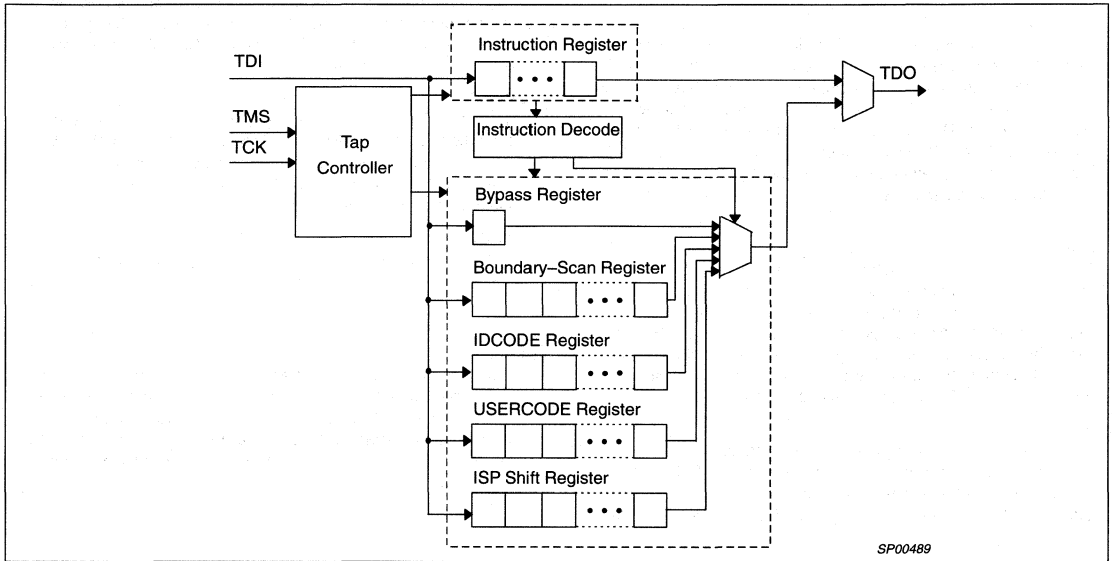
TDI

TMS

TCK

Tap Controller

Instruction Register

• • •

Instruction Decode

TDO

Bypass Register

Boundary–Scan Register

• • •

IDCODE Register

• • •

USERCODE Register

• • •

ISP Shift Register

• • •

SP00489